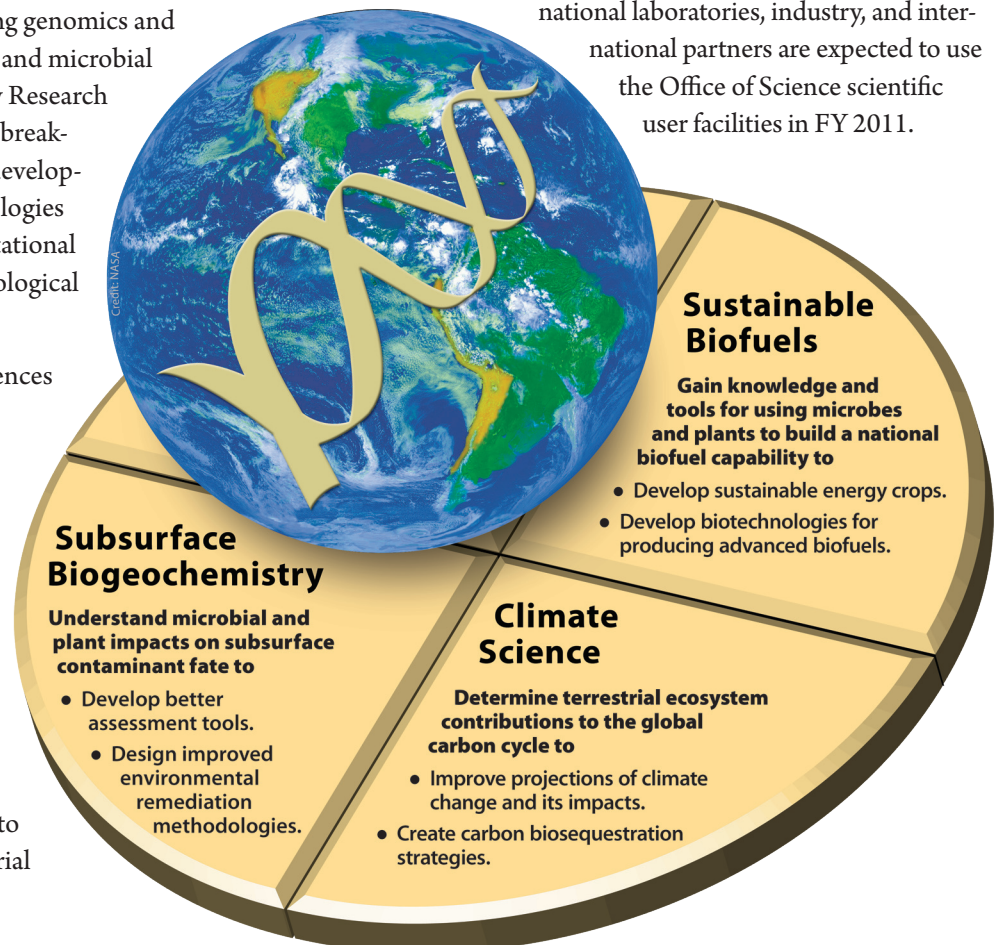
ng genomics and and microbial y Research break- evelop- logies ational ological

ences

to rial

national laboratories, industry, and international partners are expected to use the Office of Science scientific user facilities in FY 2011.

Credit: NASA

Sustainable Biofuels

Gain knowledge and tools for using microbes and plants to build a national biofuel capability to

• Develop sustainable energy crops.

• Develop biotechnologies for producing advanced biofuels.

Subsurface Biogeochemistry

Understand microbial and plant impacts on subsurface contaminant fate to

• Develop better assessment tools.

• Design improved environmental remediation methodologies.

Climate Science

Determine terrestrial ecosystem contributions to the global carbon cycle to

• Improve projections of climate change and its impacts.

• Create carbon biosequestration strategies.